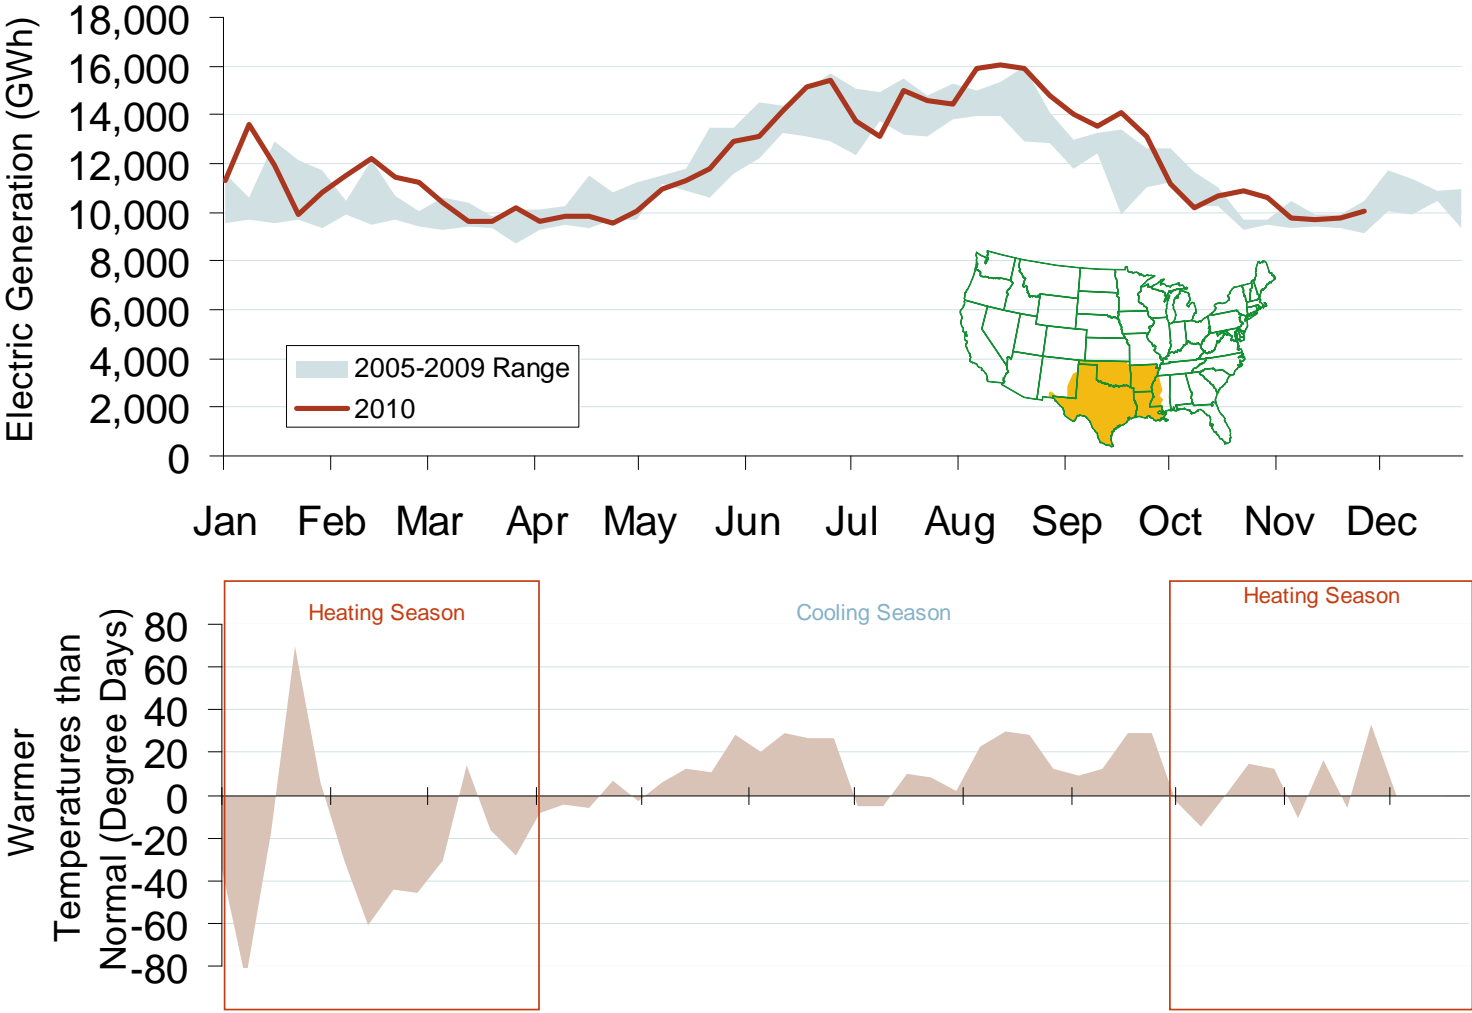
Electric Generation (GWh)

18,000
16,000
14,000
12,000
10,000
8,000
6,000
4,000
2,000
0

2005-2009 Range
2010

Jan Feb Mar Apr May Jun Jul Aug Sep Oct Nov Dec

Heating Season
Cooling Season
Heating Season

Warmer Temperatures than Normal (Degree Days)

80
60
40
20
0
-20
-40
-60
-80